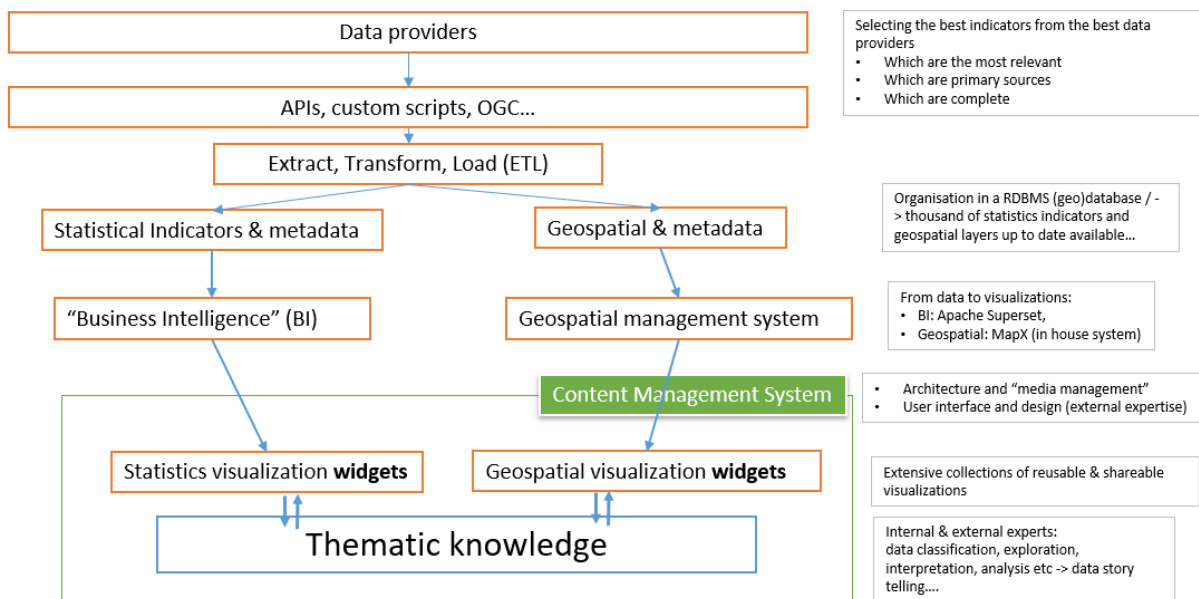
Data providers

APIs, custom scripts, OGC…

Extract, Transform, Load (ETL)

Statistical Indicators & metadata

Geospatial & metadata

"Business Intelligence" (BI)

Geospatial management system

Content Management System

Statistics visualization **widgets**

Geospatial visualization **widgets**

Thematic knowledge

Selecting the best indicators from the best data providers
• Which are the most relevant
• Which are primary sources
• Which are complete

Organisation in a RDBMS (geo)database / -> thousand of statistics indicators and geospatial layers up to date available…

From data to visualizations:
• BI: Apache Superset,
• Geospatial: MapX (in house system)

• Architecture and "media management"
• User interface and design (external expertise)

Extensive collections of reusable & shareable visualizations

Internal & external experts:
data classification, exploration, interpretation, analysis etc -> data story telling….